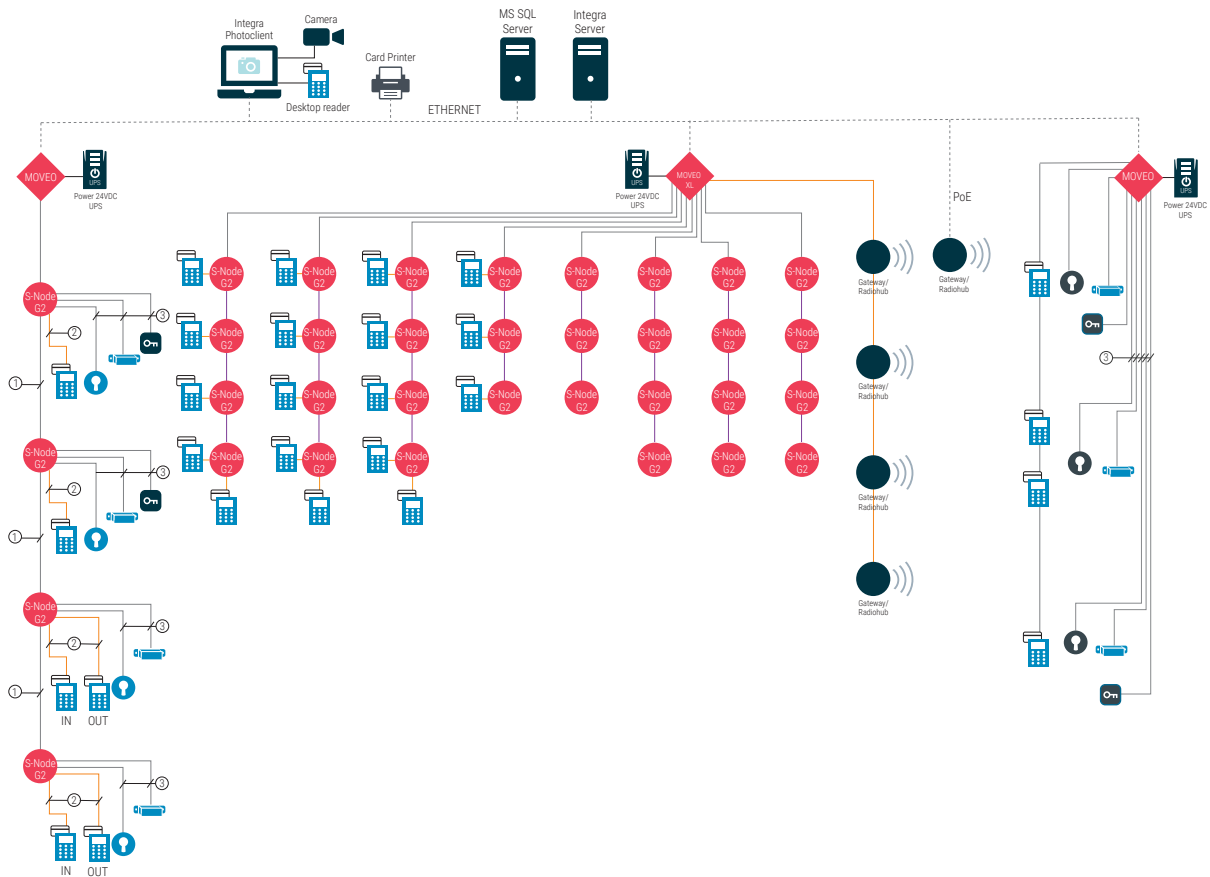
Integra Photoclient

Camera

Desktop reader

Card Printer

MS SQL Server

Integra Server

ETHERNET

MOVEO

UPS

Power 24VDC UPS

MOVEO XL

UPS

Power 24VDC UPS

PoE

MOVEO

UPS

Power 24VDC UPS

S-Node G2

3

2

1

S-Node G2

3

2

1

S-Node G2

3

2

1

IN

OUT

S-Node G2

3

2

IN

OUT

S-Node G2

S-Node G2

S-Node G2

S-Node G2

S-Node G2

S-Node G2

S-Node G2

S-Node G2

S-Node G2

S-Node G2

S-Node G2

S-Node G2

S-Node G2

S-Node G2

S-Node G2

S-Node G2

S-Node G2

S-Node G2

S-Node G2

S-Node G2

S-Node G2

S-Node G2

S-Node G2

S-Node G2

S-Node G2

S-Node G2

S-Node G2

S-Node G2

S-Node G2

S-Node G2

Gateway/ Radiohub

Gateway/ Radiohub

Gateway/ Radiohub

Gateway/ Radiohub

Gateway/ Radiohub

3